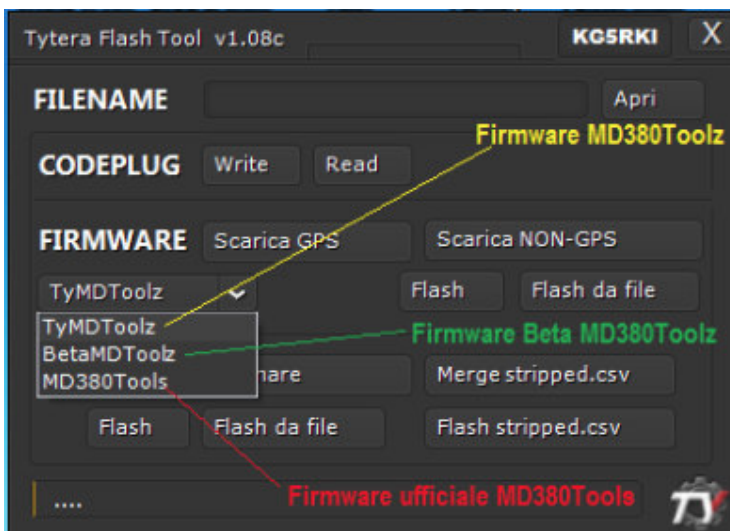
Tytera Flash Tool v1.08c

KG5RKI

X

FILENAME

Apri

Firmware MD380Toolz

CODEPLUG

Write

Read

FIRMWARE

Scarica GPS

Scarica NON-GPS

TyMDToolz

Flash

Flash da file

TyMDToolz

BetaMDToolz

MD380Tools

Firmware Beta MD380Toolz

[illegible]nare

Merge stripped.csv

Flash

Flash da file

Flash stripped.csv

....

Firmware ufficiale MD380Tools